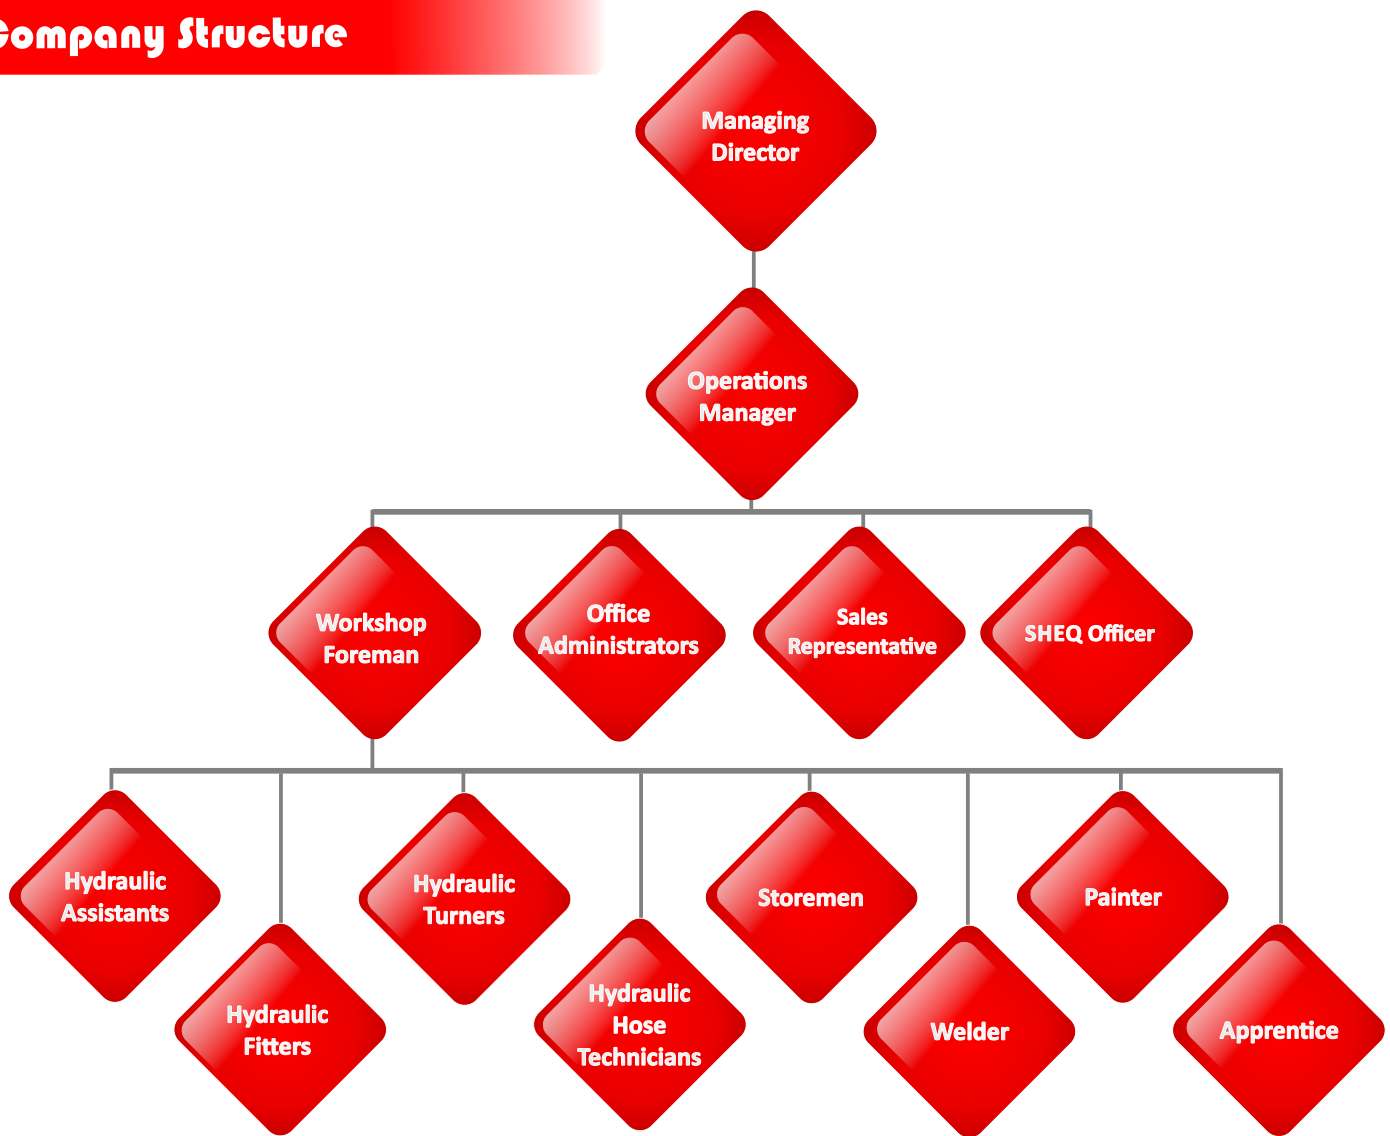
ompany Structure

Managing Director

Operations Manager

Workshop Foreman

Office Administrators

Sales Representative

SHEQ Officer

Hydraulic Assistants

Hydraulic Fitters

Hydraulic Turners

Hydraulic Hose Technicians

Storemen

Welder

Painter

Apprentice